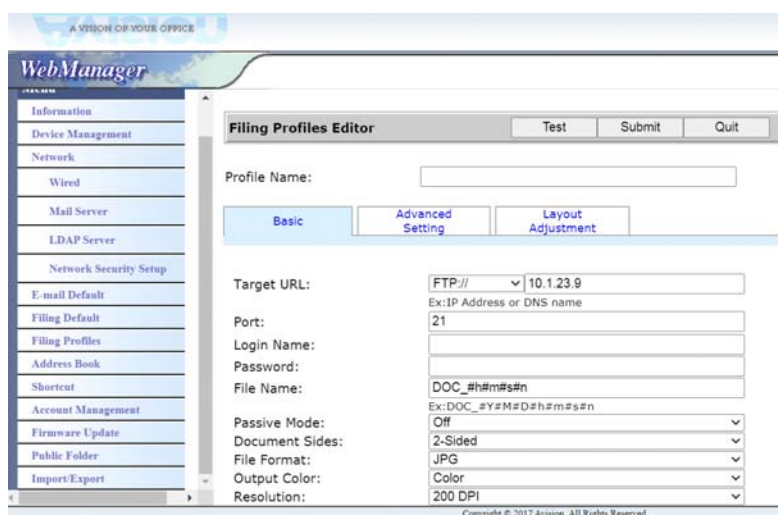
A VISION OF YOUR OFFICE

WebManager

Information
Device Management
Network
Wired
Mail Server
LDAP Server
Network Security Setup
E-mail Default
Filing Default
Filing Profiles
Address Book
Shortcut
Account Management
Firmware Update
Public Folder
Import/Export

Filing Profiles Editor

Test
Submit
Quit

Profile Name:

Basic
Advanced Setting
Layout Adjustment

Target URL: FTP:// 10.1.23.9
Ex:IP Address or DNS name
Port: 21
Login Name:
Password:
File Name: DOC_#h#m#s#n
Ex:DOC_#Y#M#D#h#m#s#n
Passive Mode: Off
Document Sides: 2-Sided
File Format: JPG
Output Color: Color
Resolution: 200 DPI

Copyright © 2017 Avision. All Rights Reserved.